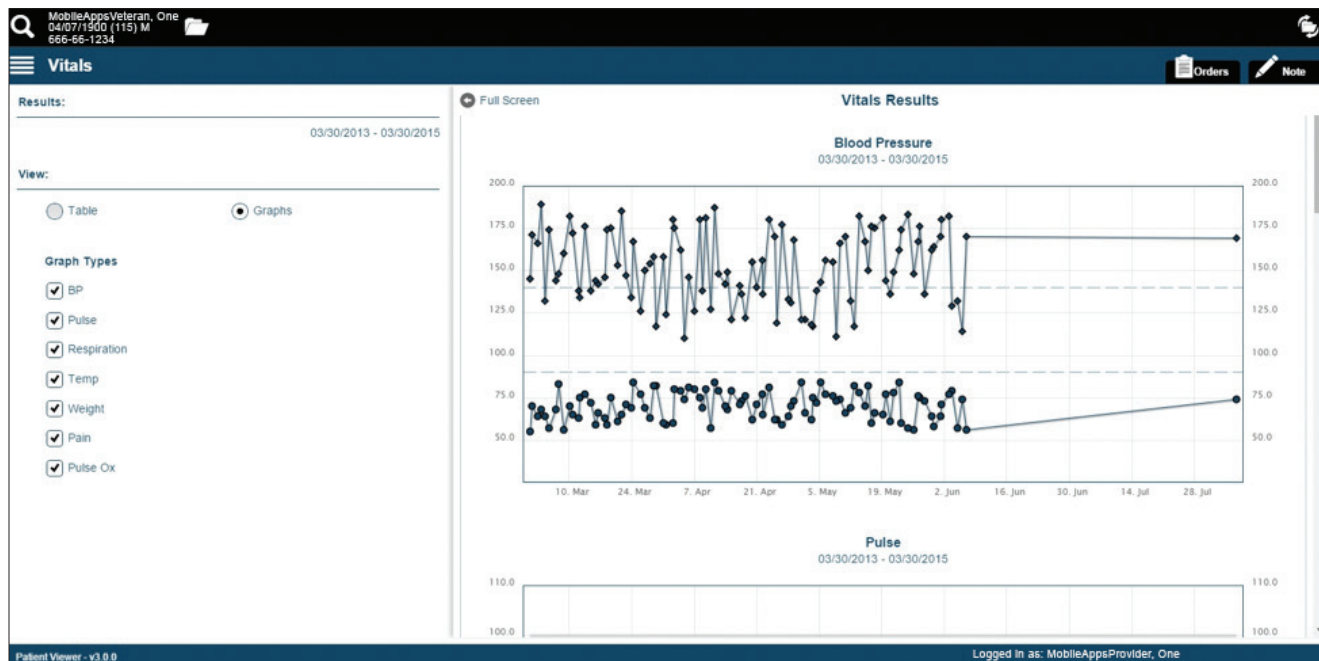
MobileAppsVeteran, One
04/07/1900 (115) M
666-66-1234

Vitals

Orders

Note

Results:

03/30/2013 - 03/30/2015

View:

Table

Graphs

Graph Types

BP

Pulse

Respiration

Temp

Weight

Pain

Pulse Ox

Full Screen

Vitals Results

Blood Pressure
03/30/2013 - 03/30/2015

200.0
175.0
150.0
125.0
100.0
75.0
50.0

200.0
175.0
150.0
125.0
100.0
75.0
50.0

10. Mar 24. Mar 7. Apr 21. Apr 5. May 19. May 2. Jun 16. Jun 30. Jun 14. Jul 28. Jul

Pulse
03/30/2013 - 03/30/2015

110.0
100.0

110.0
100.0

Patient Viewer - v3.0.0

Logged in as: MobileAppsProvider, One